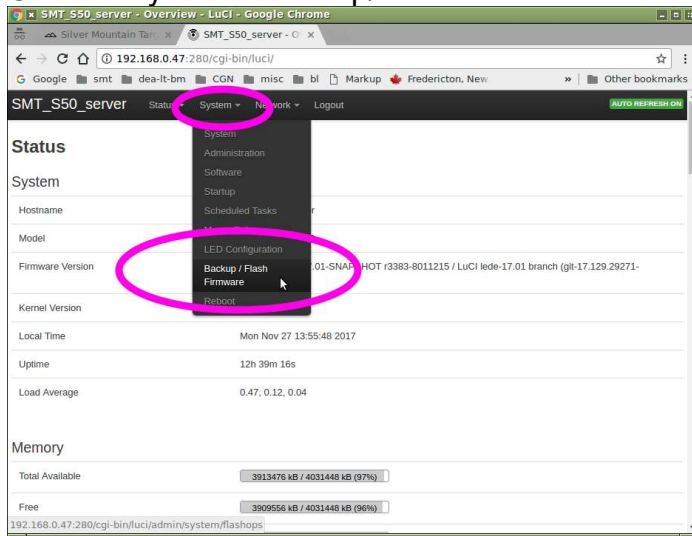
SMT_S50_server - Overview - LuCI - Google Chrome

Silver Mountain Targ ×
SMT_S50_server - O ×

192.168.0.47:280/cgi-bin/luci/

Google smt dea-lt-bm CGN misc bl Markup Fredericton, New » Other bookmarks

SMT_S50_server Status System Network Logout AUTO REFRESH ON

Status

System

System
Administration
Software
Startup
Scheduled Tasks
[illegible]
LED Configuration
Backup / Flash Firmware
Reboot

Hostname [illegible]r

Model

Firmware Version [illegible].01-SNAPSHOT r3383-8011215 / LuCI lede-17.01 branch (git-17.129.29271-

Kernel Version

Local Time Mon Nov 27 13:55:48 2017

Uptime 12h 39m 16s

Load Average 0.47, 0.12, 0.04

Memory

Total Available 3913476 kB / 4031448 kB (97%)

Free 3909556 kB / 4031448 kB (96%)

192.168.0.47:280/cgi-bin/luci/admin/system/flashops